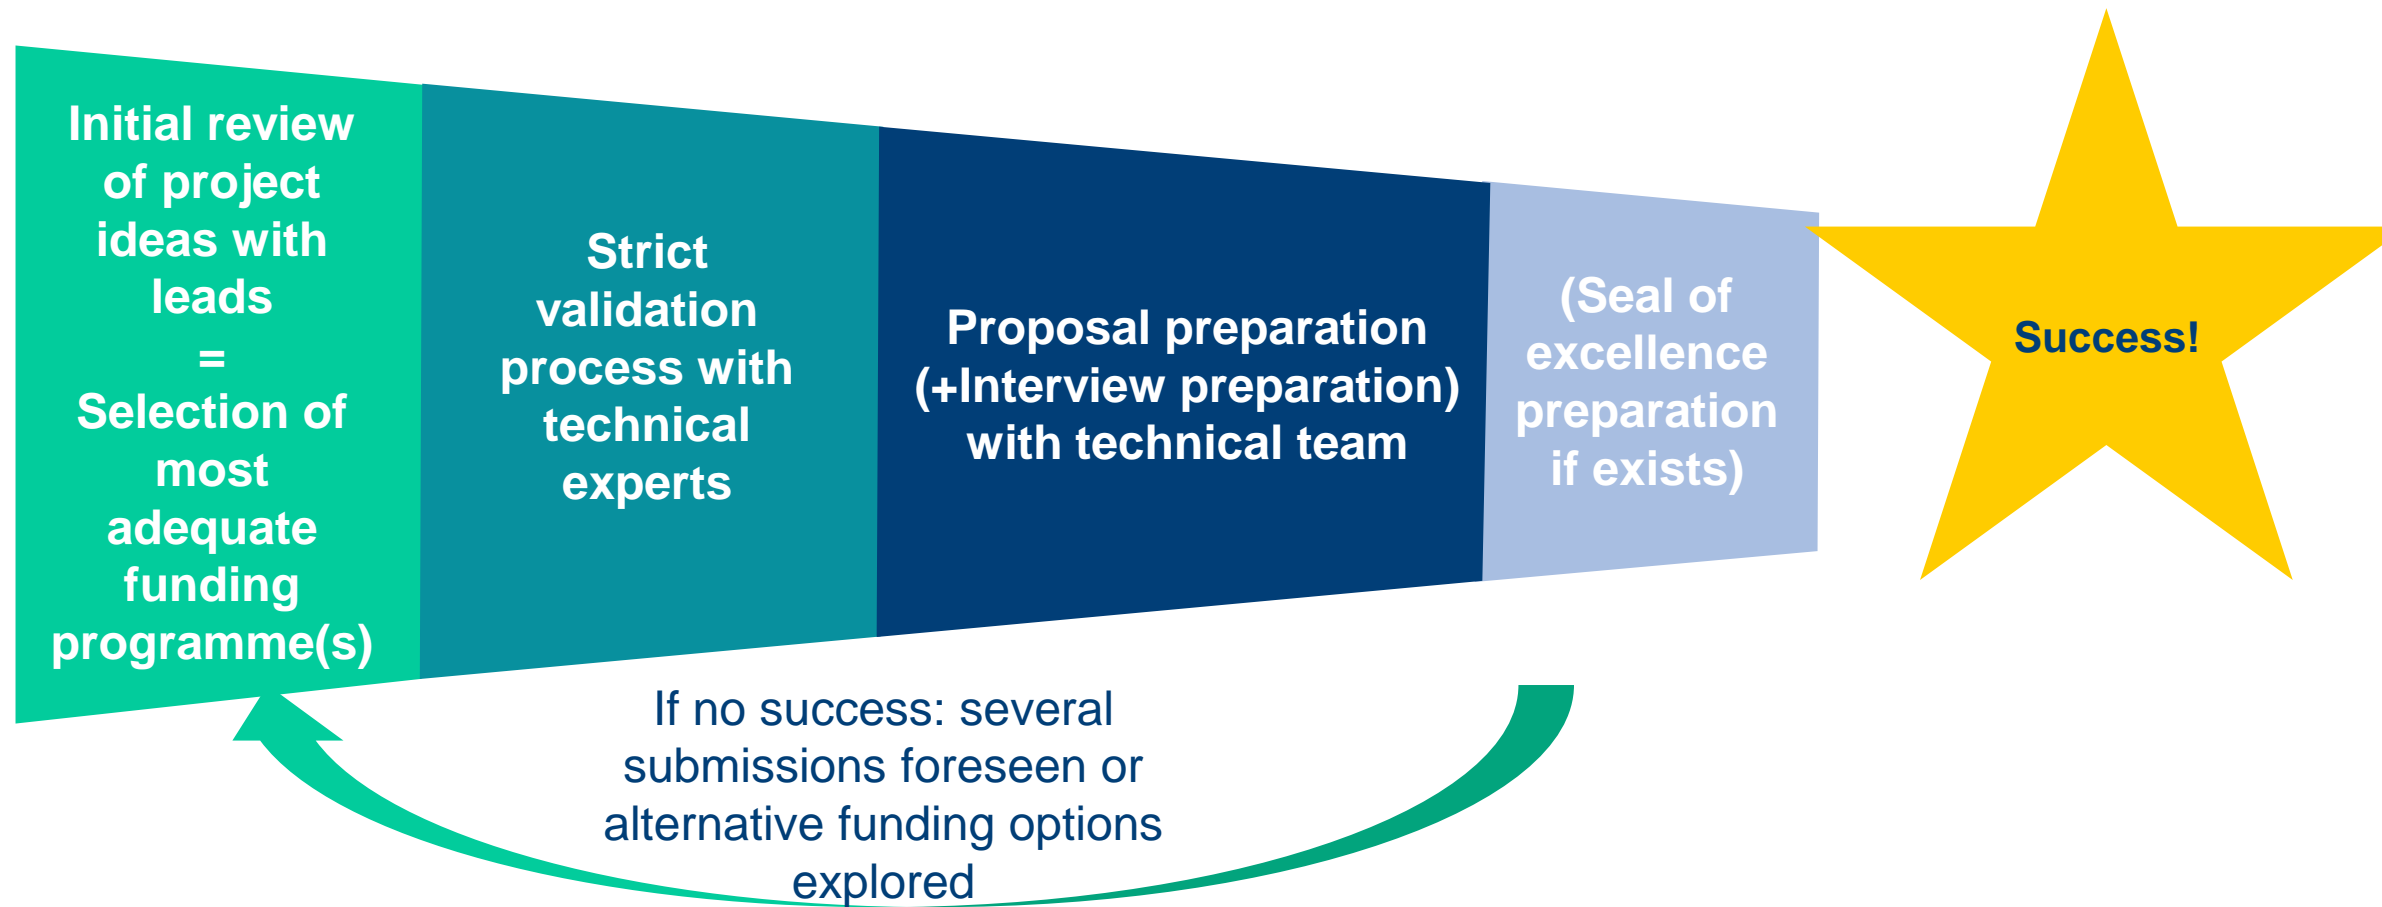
Initial review of project ideas with leads
=
Selection of most adequate funding programme(s)

Strict validation process with technical experts

Proposal preparation (+Interview preparation) with technical team

(Seal of excellence preparation if exists)

Success!

If no success: several submissions foreseen or alternative funding options explored